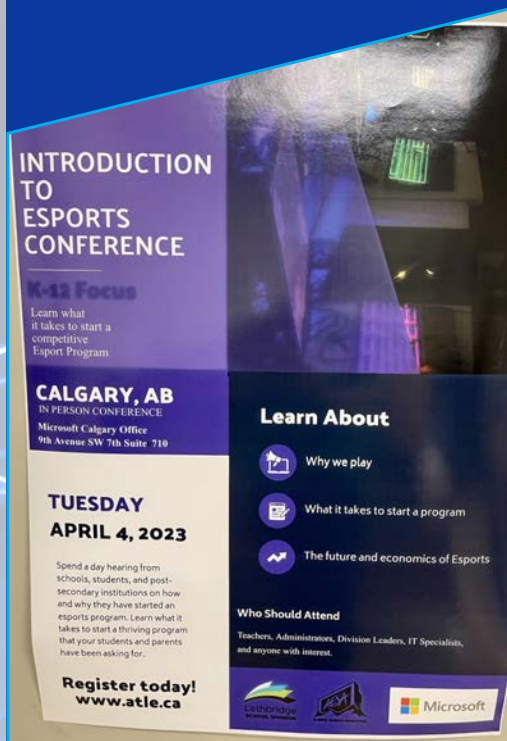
INTRODUCTION TO ESPORTS CONFERENCE

K-12 Focus

Learn what it takes to start a competitive Esport Program

CALGARY, AB
IN PERSON CONFERENCE
Microsoft Calgary Office
9th Avenue SW 7th Suite 710

TUESDAY
APRIL 4, 2023

Spend a day hearing from schools, students, and post-secondary institutions on how and why they have started an esports program. Learn what it takes to start a thriving program that your students and parents have been asking for.

Register today!
www.atle.ca

Learn About

Why we play

What it takes to start a program

The future and economics of Esports

Who Should Attend

Teachers, Administrators, Division Leaders, IT Specialists, and anyone with interest.

Lethbridge SCHOOL DIVISION

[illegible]

Microsoft